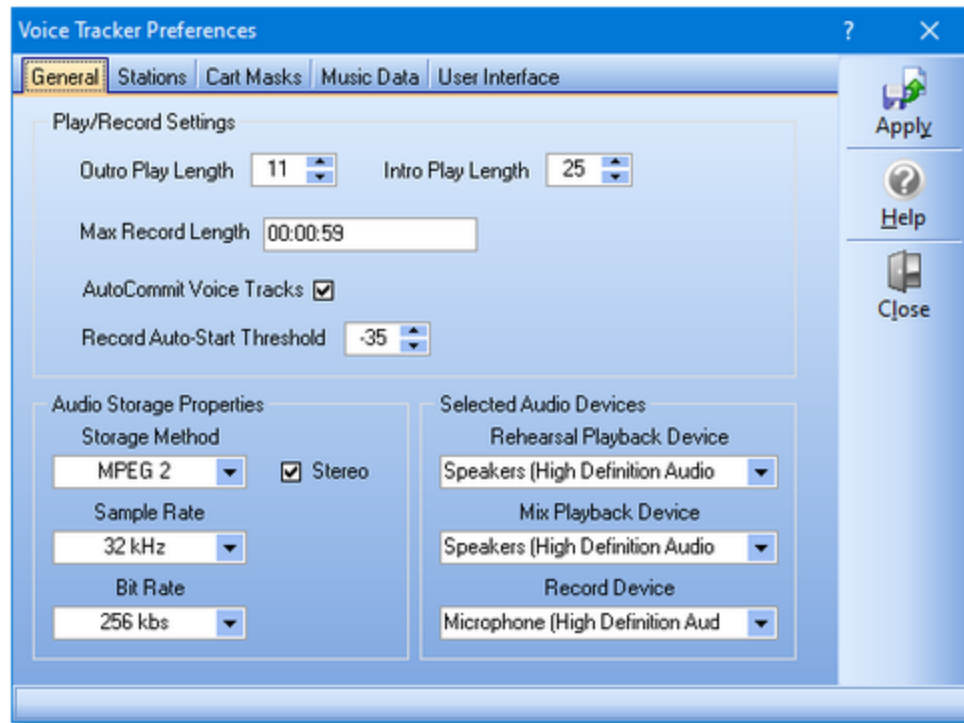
Voice Tracker Preferences ? ✕

General Stations Cart Masks Music Data User Interface

Apply

Help

Close

Play/Record Settings

Outro Play Length 11 Intro Play Length 25

Max Record Length 00:00:59

AutoCommit Voice Tracks

Record Auto-Start Threshold -35

Audio Storage Properties

Storage Method

MPEG 2

Stereo

Sample Rate

32 kHz

Bit Rate

256 kbs

Selected Audio Devices

Rehearsal Playback Device

Speakers (High Definition Audio

Mix Playback Device

Speakers (High Definition Audio

Record Device

Microphone (High Definition Aud